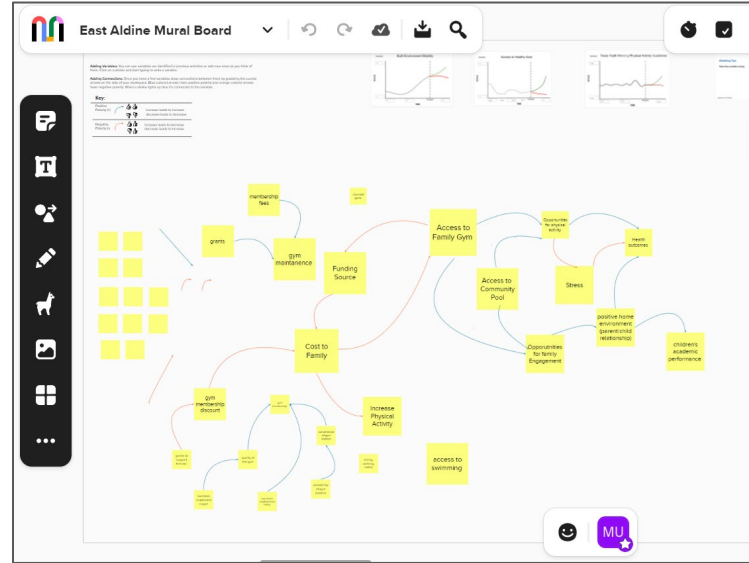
East Aldine Mural Board

Key:

membership fees

grants

gym maintenance

Funding Source

Access to Family Gym

Opportunities for physical activity

Health outcomes

Access to Community Pool

Stress

positive home environment (parent/child relationship)

children's academic performance

Opportunities for family Engagement

Cost to Family

gym membership discount

Increase Physical Activity

access to swimming

MU